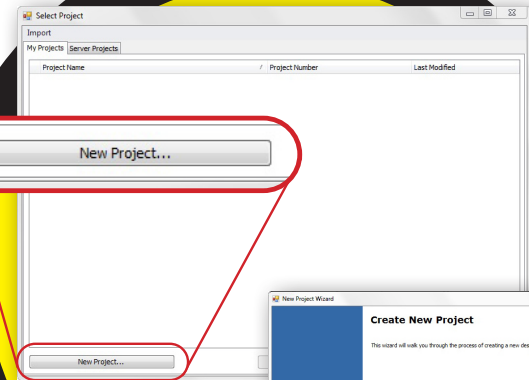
Select Project

Import

My Projects | Server Projects

| Project Name | Project Number | Last Modified |
|---|---|---|

New Project...

New Project...

New Project Wizard

Create New Project

This wizard will walk you through the process of creating a new des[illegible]